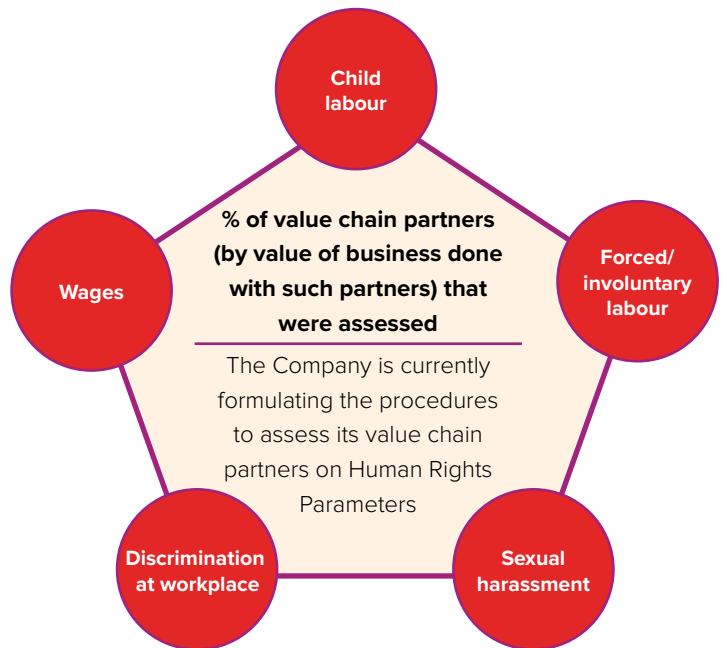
Child labour

Wages

% of value chain partners (by value of business done with such partners) that were assessed

The Company is currently formulating the procedures to assess its value chain partners on Human Rights Parameters

Forced/ involuntary labour

Discrimination at workplace

Sexual harassment